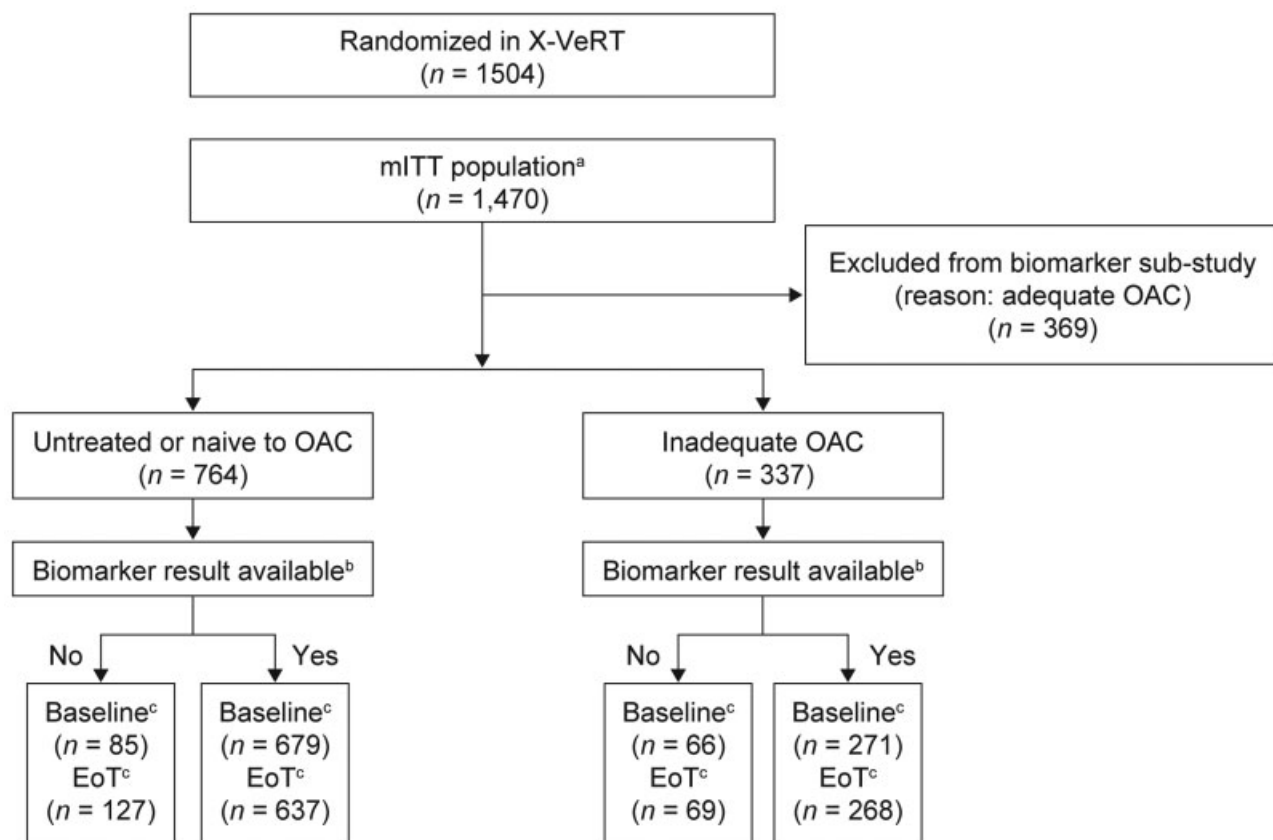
Randomized in X-VeRT
($n$ = 1504)

mITT population$^{a}$
($n$ = 1,470)

Excluded from biomarker sub-study
(reason: adequate OAC)
($n$ = 369)

Untreated or naive to OAC
($n$ = 764)

Inadequate OAC
($n$ = 337)

Biomarker result available$^{b}$

Biomarker result available$^{b}$

No

Yes

No

Yes

Baseline$^{c}$
($n$ = 85)
EoT$^{c}$
($n$ = 127)

Baseline$^{c}$
($n$ = 679)
EoT$^{c}$
($n$ = 637)

Baseline$^{c}$
($n$ = 66)
EoT$^{c}$
($n$ = 69)

Baseline$^{c}$
($n$ = 271)
EoT$^{c}$
($n$ = 268)